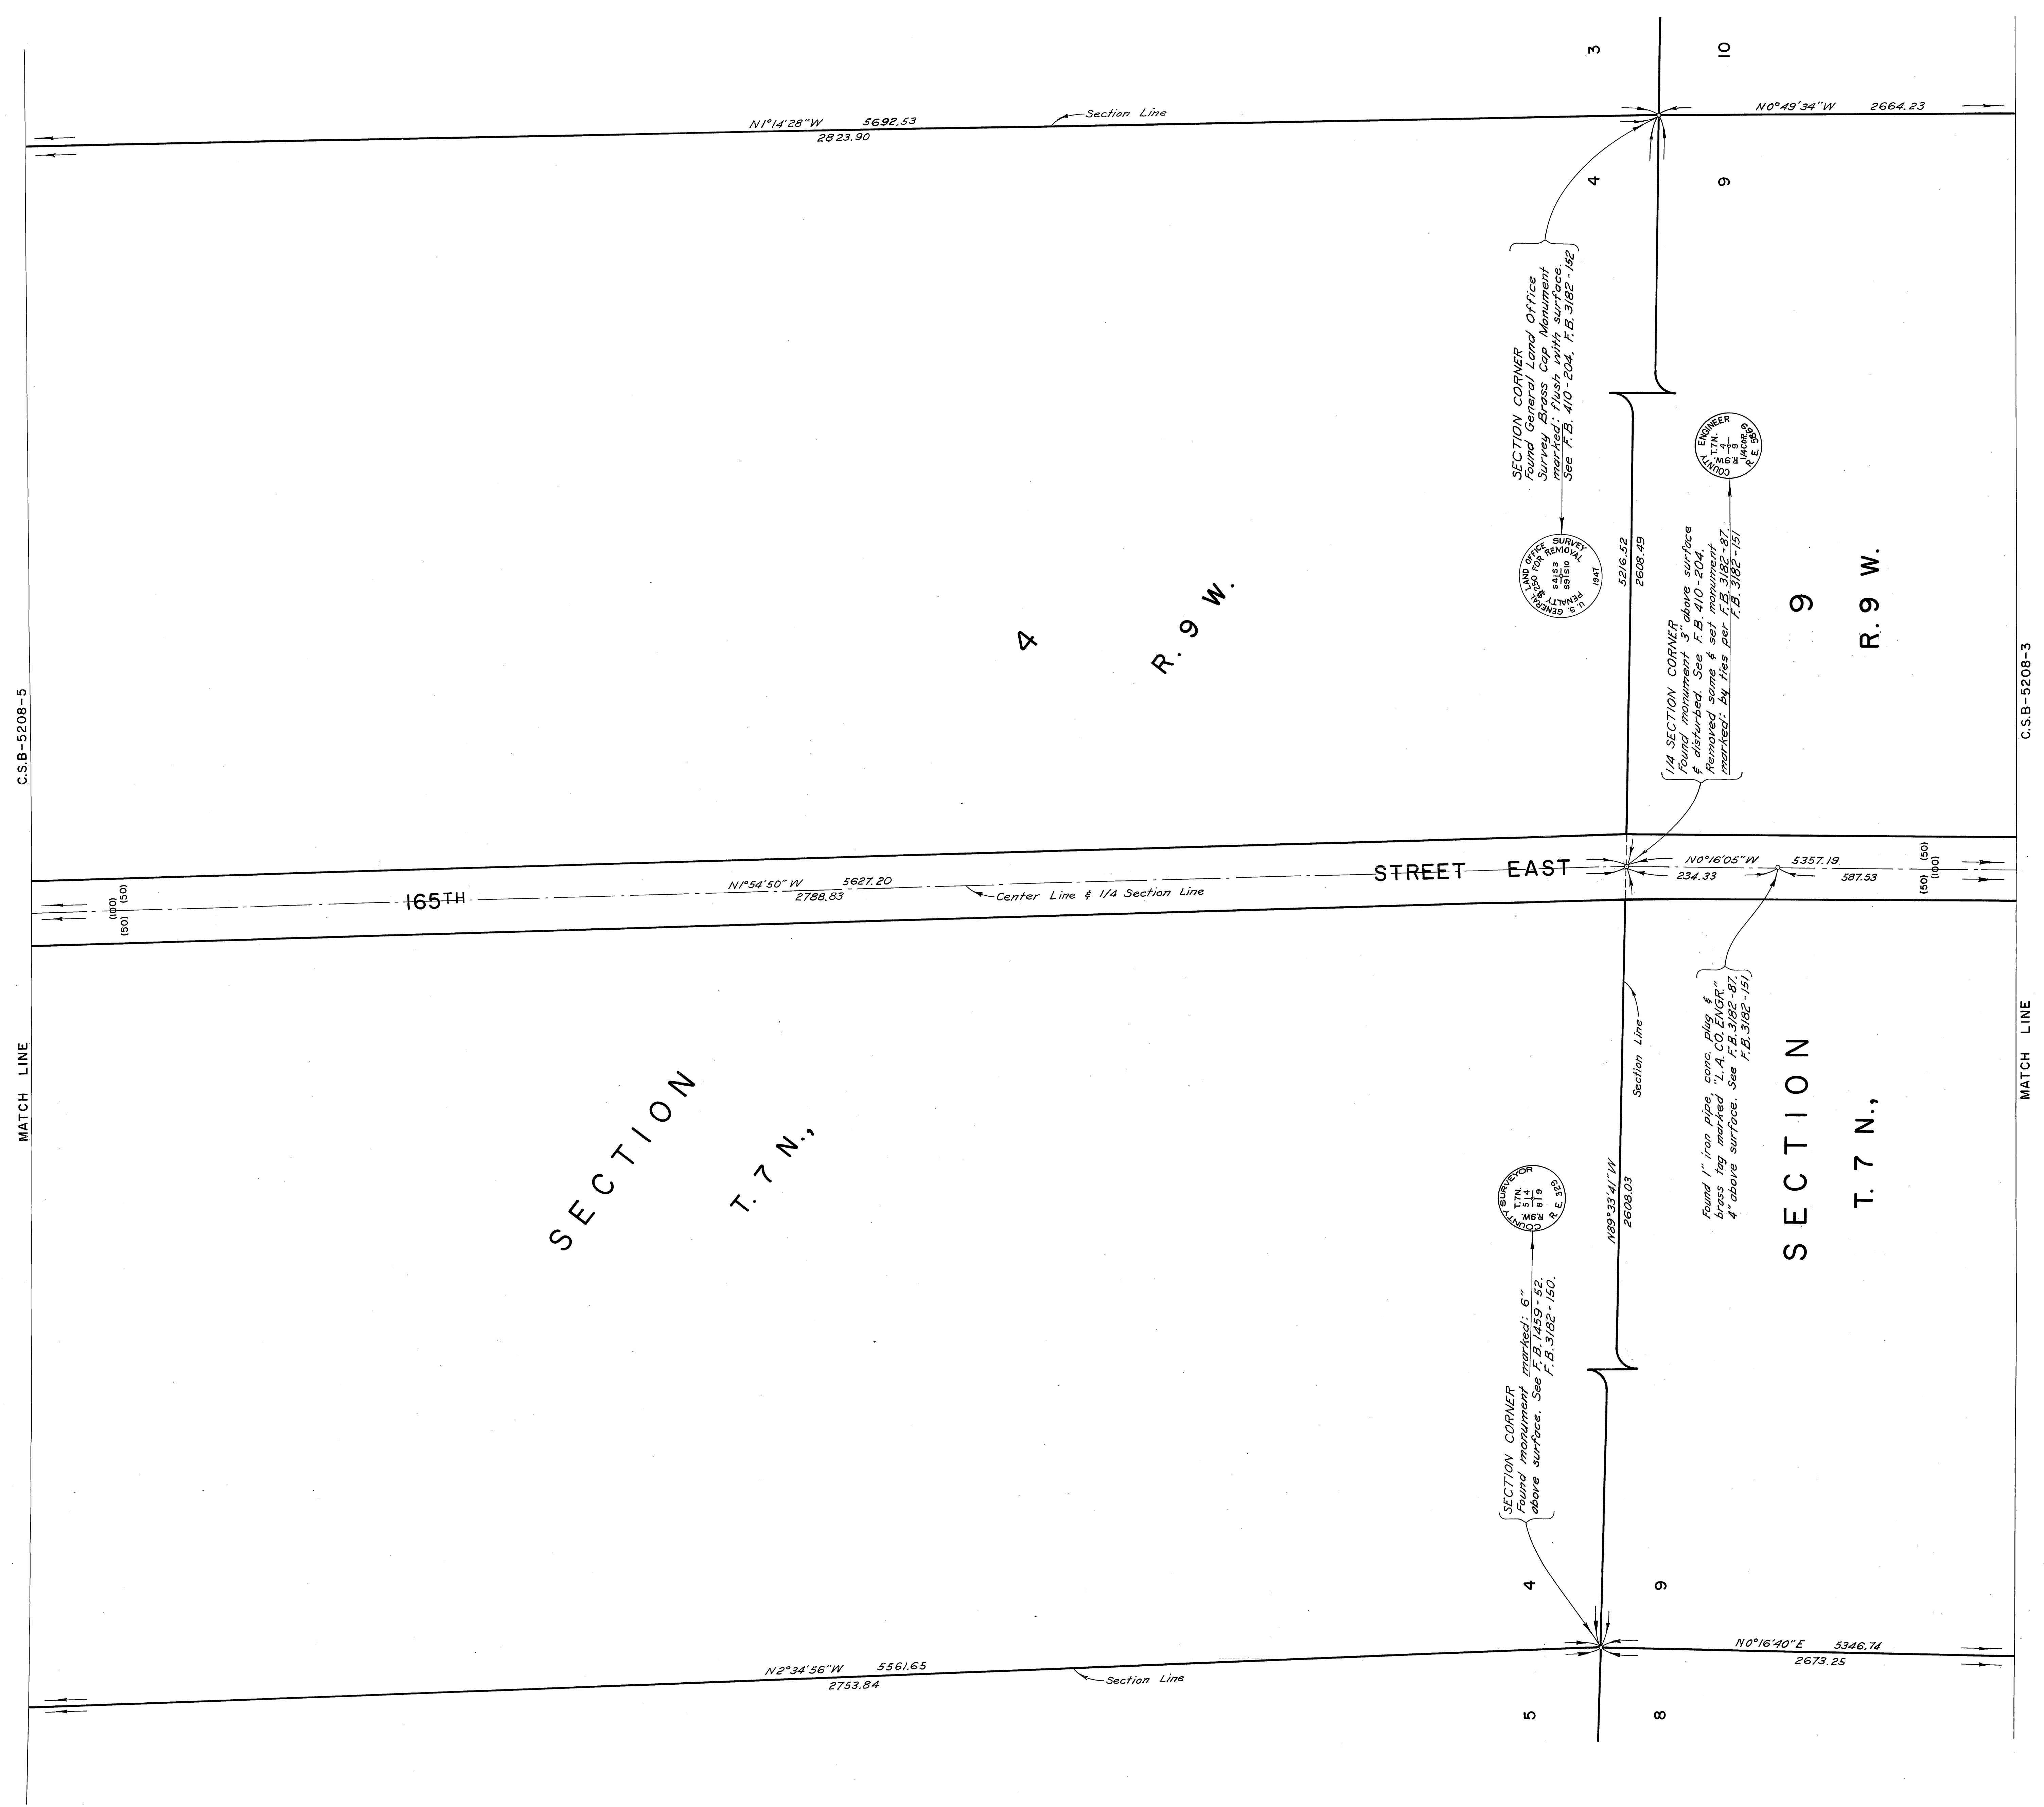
3
10
N1°14'28"W 5692.53
2823.90
Section Line
N0°49'34"W 2664.23
4
9
SECTION CORNER
Found General Land Office Survey Brass Cap Monument marked: flush with surface. See F.B. 410-204, F.B. 3182-152
U.S. GENERAL LAND OFFICE SURVEY $250 FOR REMOVAL PENALTY 1947
COUNTY ENGINEER T.7N. R.9W. 4 9 14COR R.E. 596
5216.52
2608.49
1/4 SECTION CORNER
Found monument 3" above surface & disturbed. See F.B. 410-204. Removed same & set monument marked: by ties per F.B. 3182-87, F.B. 3182-151
4 R.9W.
9 R.9W.
C.S.B-5208-5
C.S.B-5208-3
165TH STREET EAST
N1°54'50"W 5627.20
2788.83
Center Line & 1/4 Section Line
N0°16'05"W 5357.19
234.33
587.53
(100) (50) (50)
(50) (100) (50)
Found 1" iron pipe, conc. plug & brass tag marked "L.A.CO.ENGR." 4" above surface. See F.B. 3182-87, F.B. 3182-151
Section Line
MATCH LINE
MATCH LINE
SECTION T.7N.,
SECTION T.7N.,
COUNTY SURVEYOR T.7N. R.9W. 5 4 8 9 R.E. 329
N89°33'41"W
2608.03
SECTION CORNER
Found monument marked: 6" above surface. See F.B. 1459-52, F.B. 3182-150.
4
9
N2°34'56"W 5561.65
2753.84
Section Line
N0°16'40"E 5346.74
2673.25
5
8